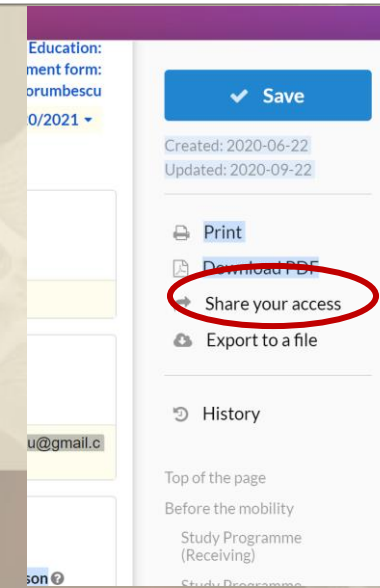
Education:
ment form:
orumbescu
0/2021

u@gmail.c

son

Save

Created: 2020-06-22
Updated: 2020-09-22

Print
Download PDF
Share your access
Export to a file

History

Top of the page
Before the mobility
Study Programme (Receiving)
Study Programme